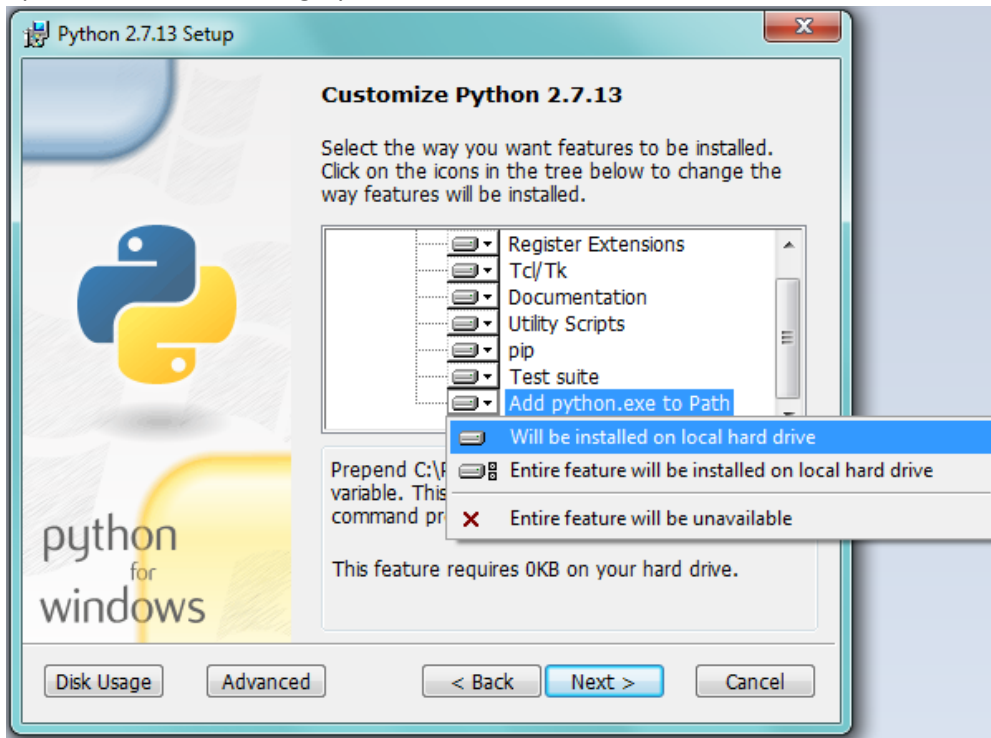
Python 2.7.13 Setup

Customize Python 2.7.13

Select the way you want features to be installed. Click on the icons in the tree below to change the way features will be installed.

Register Extensions
Tcl/Tk
Documentation
Utility Scripts
pip
Test suite
Add python.exe to Path

Will be installed on local hard drive
Entire feature will be installed on local hard drive
Entire feature will be unavailable

Prepend C:\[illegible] variable. This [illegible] command pr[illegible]

This feature requires 0KB on your hard drive.

python for windows

Disk Usage
Advanced
< Back
Next >
Cancel